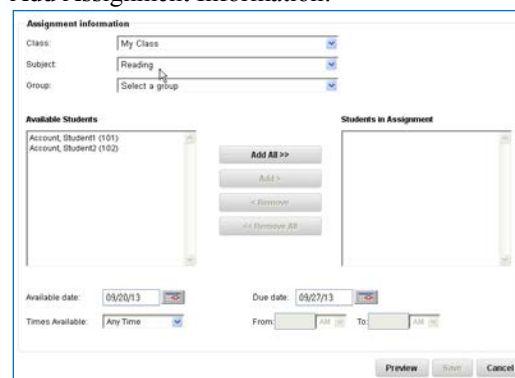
Add Assignment Information.

Assignment information

Class: My Class

Subject: Reading

Group: Select a group

Available Students

Account, Student1 (101)
Account, Student2 (102)

Add All >>

Add >

< Remove

<< Remove All

Students in Assignment

Available date: 09/20/13

Due date: 09/27/13

Times Available: Any Time

From: AM

To: AM

Preview

Save

Cancel